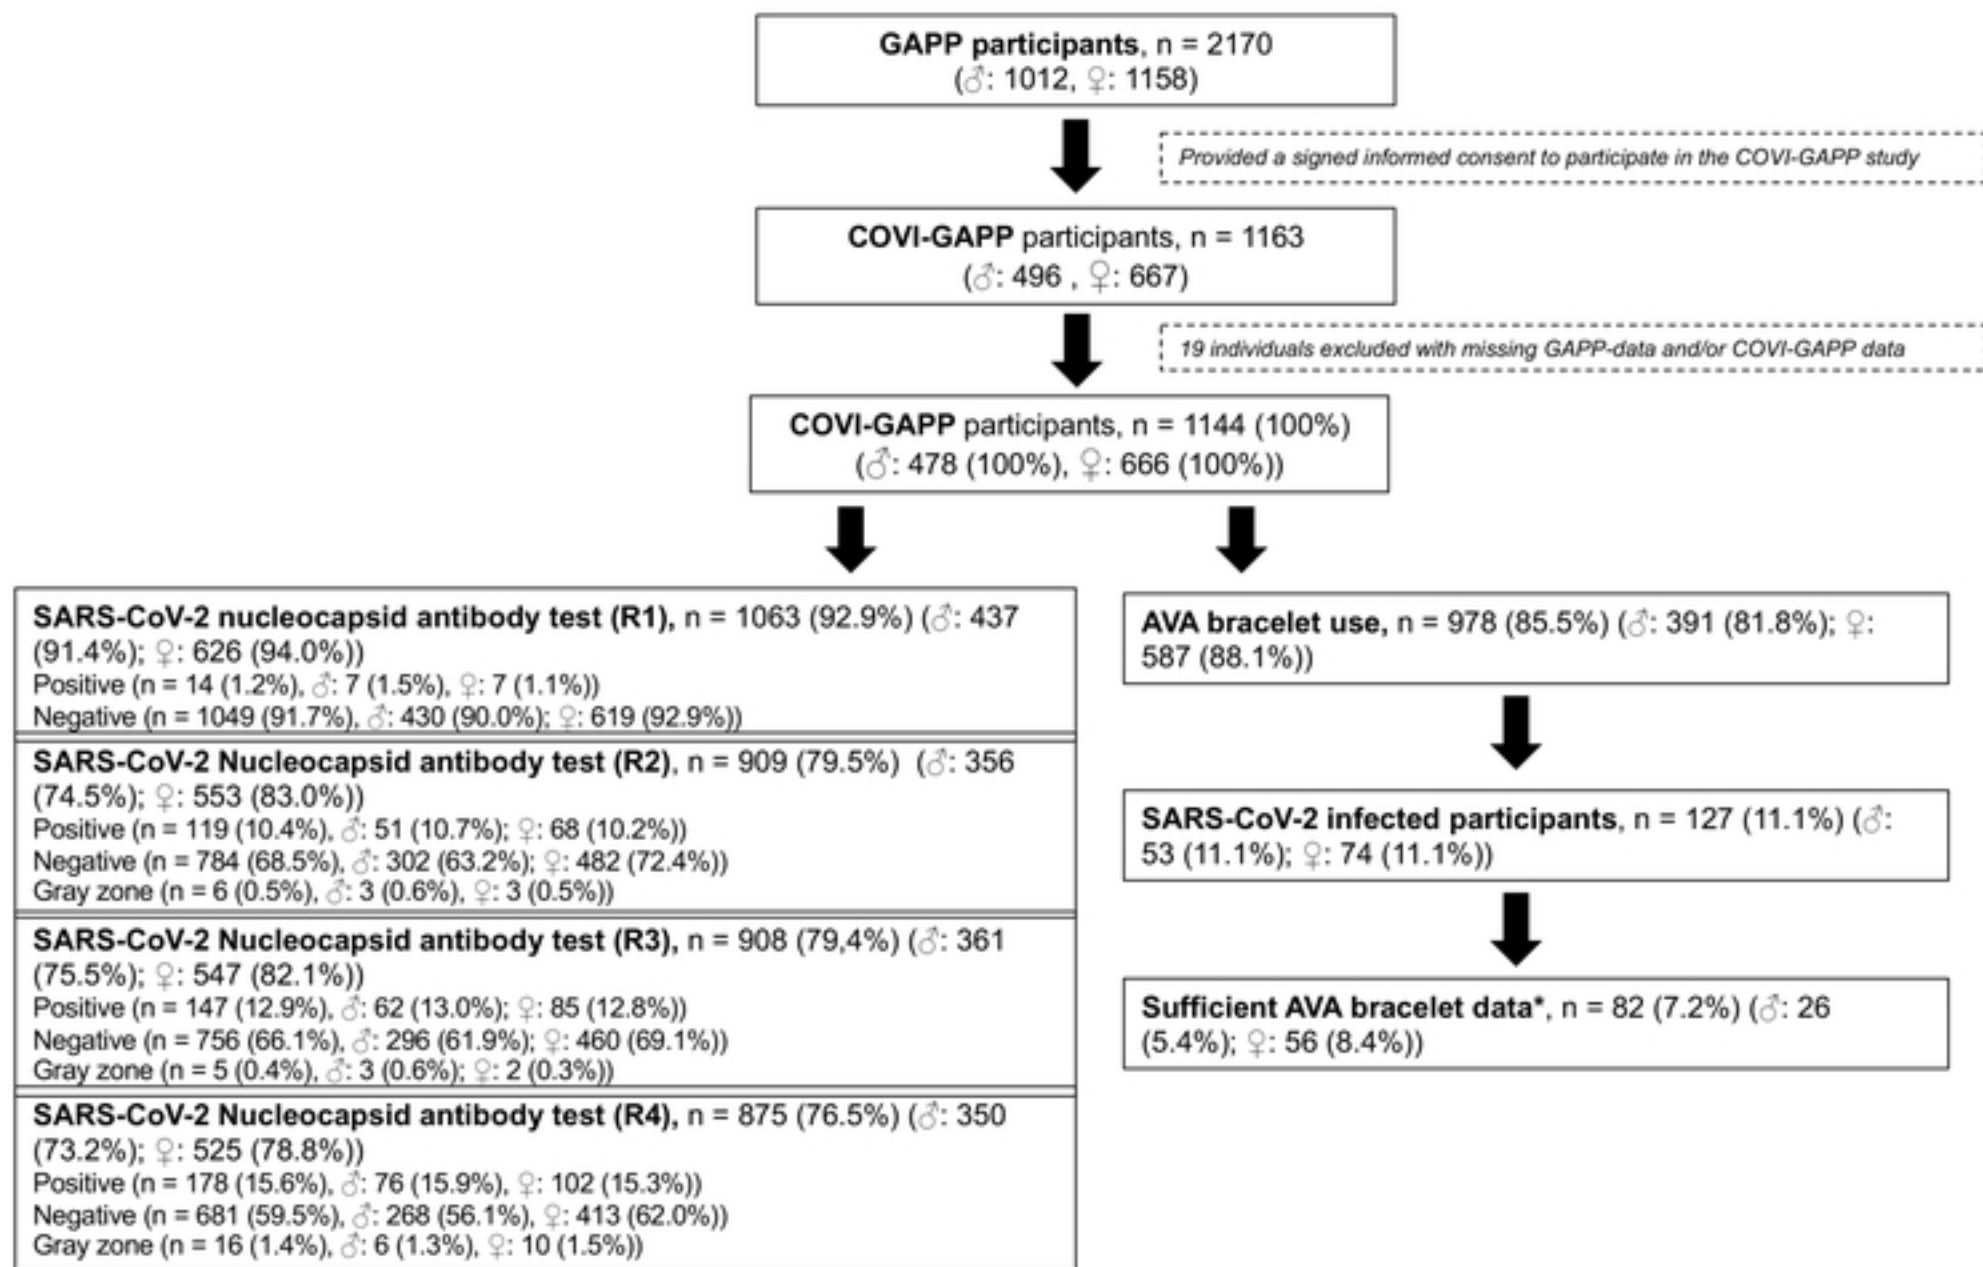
GAPP participants, n = 2170
(♂: 1012, ♀: 1158)

Provided a signed informed consent to participate in the COVI-GAPP study

COVI-GAPP participants, n = 1163
(♂: 496 , ♀: 667)

19 individuals excluded with missing GAPP-data and/or COVI-GAPP data

COVI-GAPP participants, n = 1144 (100%)
(♂: 478 (100%), ♀: 666 (100%))

SARS-CoV-2 nucleocapsid antibody test (R1), n = 1063 (92.9%) (♂: 437 (91.4%); ♀: 626 (94.0%))
Positive (n = 14 (1.2%), ♂: 7 (1.5%), ♀: 7 (1.1%))
Negative (n = 1049 (91.7%), ♂: 430 (90.0%); ♀: 619 (92.9%))

SARS-CoV-2 Nucleocapsid antibody test (R2), n = 909 (79.5%) (♂: 356 (74.5%); ♀: 553 (83.0%))
Positive (n = 119 (10.4%), ♂: 51 (10.7%); ♀: 68 (10.2%))
Negative (n = 784 (68.5%), ♂: 302 (63.2%); ♀: 482 (72.4%))
Gray zone (n = 6 (0.5%), ♂: 3 (0.6%), ♀: 3 (0.5%))

SARS-CoV-2 Nucleocapsid antibody test (R3), n = 908 (79,4%) (♂: 361 (75.5%); ♀: 547 (82.1%))
Positive (n = 147 (12.9%), ♂: 62 (13.0%); ♀: 85 (12.8%))
Negative (n = 756 (66.1%), ♂: 296 (61.9%); ♀: 460 (69.1%))
Gray zone (n = 5 (0.4%), ♂: 3 (0.6%); ♀: 2 (0.3%))

SARS-CoV-2 Nucleocapsid antibody test (R4), n = 875 (76.5%) (♂: 350 (73.2%); ♀: 525 (78.8%))
Positive (n = 178 (15.6%), ♂: 76 (15.9%), ♀: 102 (15.3%))
Negative (n = 681 (59.5%), ♂: 268 (56.1%), ♀: 413 (62.0%))
Gray zone (n = 16 (1.4%), ♂: 6 (1.3%), ♀: 10 (1.5%))

AVA bracelet use, n = 978 (85.5%) (♂: 391 (81.8%); ♀: 587 (88.1%))

SARS-CoV-2 infected participants, n = 127 (11.1%) (♂: 53 (11.1%); ♀: 74 (11.1%))

Sufficient AVA bracelet data*, n = 82 (7.2%) (♂: 26 (5.4%); ♀: 56 (8.4%))